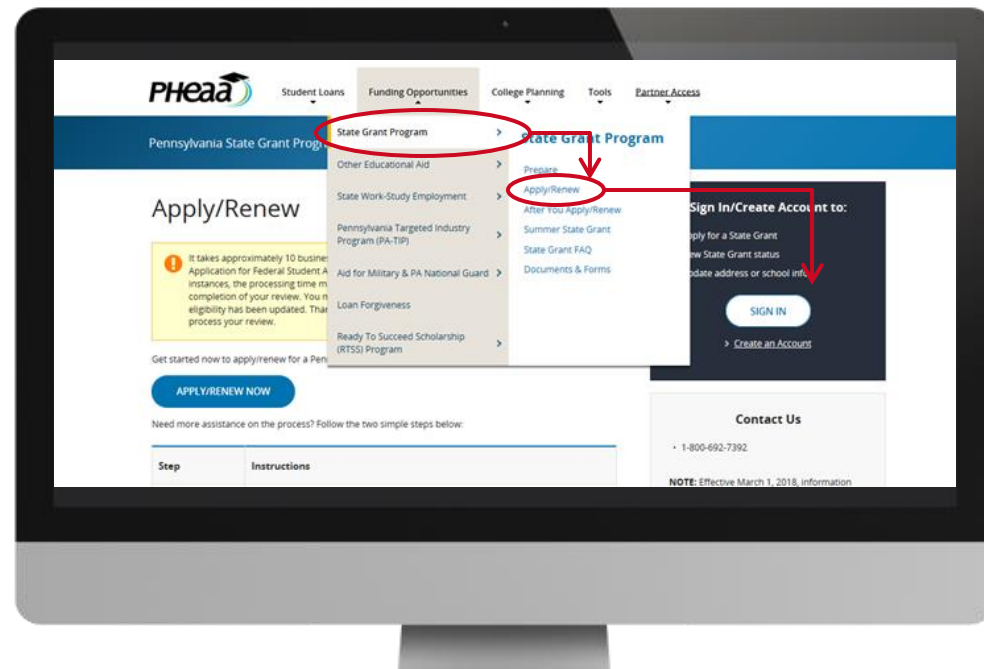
PHEAA

Student Loans Funding Opportunities College Planning Tools Partner Access

Pennsylvania State Grant Prog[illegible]

State Grant Program >
Other Educational Aid >
State Work-Study Employment >
Pennsylvania Targeted Industry Program (PA-TIP) >
Aid for Military & PA National Guard >
Loan Forgiveness
Ready To Succeed Scholarship (RTSS) Program >

State Grant Program

Prepare
Apply/Renew
After You Apply/Renew
Summer State Grant
State Grant FAQ
Documents & Forms

Apply/Renew

It takes approximately 10 busine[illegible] Application for Federal Student A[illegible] instances, the processing time m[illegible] completion of your review. You m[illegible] eligibility has been updated. Thar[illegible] process your review.

Get started now to apply/renew for a Penn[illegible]

APPLY/RENEW NOW

Need more assistance on the process? Follow the two simple steps below:

| Step | Instructions |
|---|---|

Sign In/Create Account to:

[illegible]pply for a State Grant
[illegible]ew State Grant status
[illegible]pdate address or school info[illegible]

SIGN IN

> Create an Account

Contact Us

• 1-800-692-7392

NOTE: Effective March 1, 2018, information